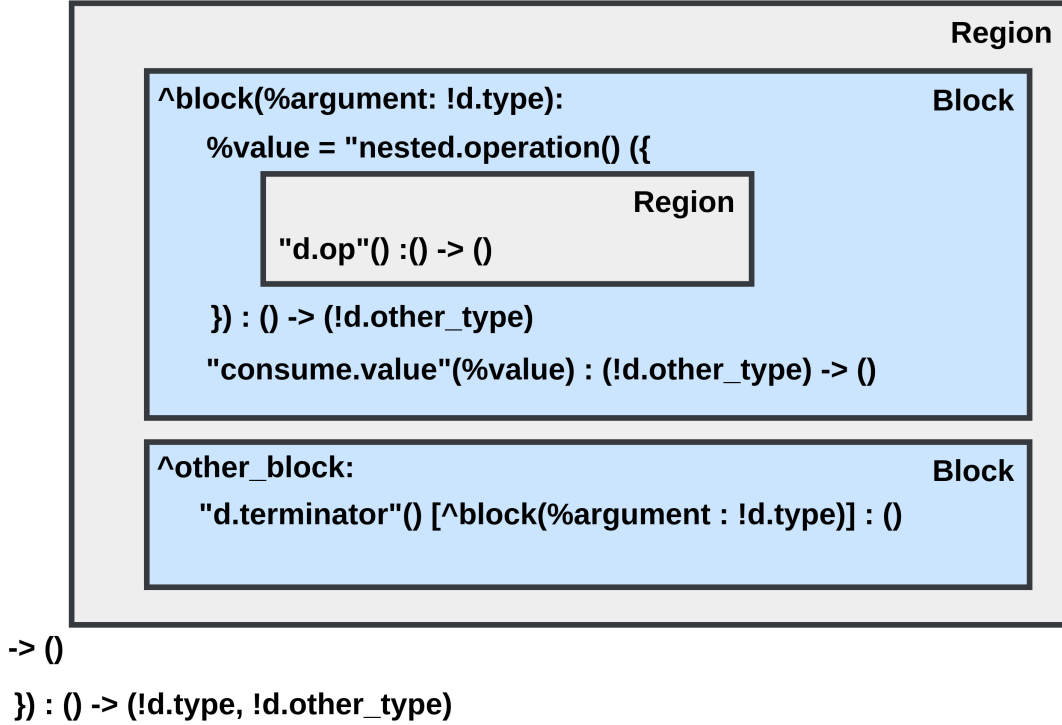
Region

^block(%argument: !d.type):

Block

%value = "nested.operation() ({

Region

"d.op"() :() -> ()

}) : () -> (!d.other_type)

"consume.value"(%value) : (!d.other_type) -> ()

^other_block:

Block

"d.terminator"() [^block(%argument : !d.type)] : ()

-> ()

}) : () -> (!d.type, !d.other_type)